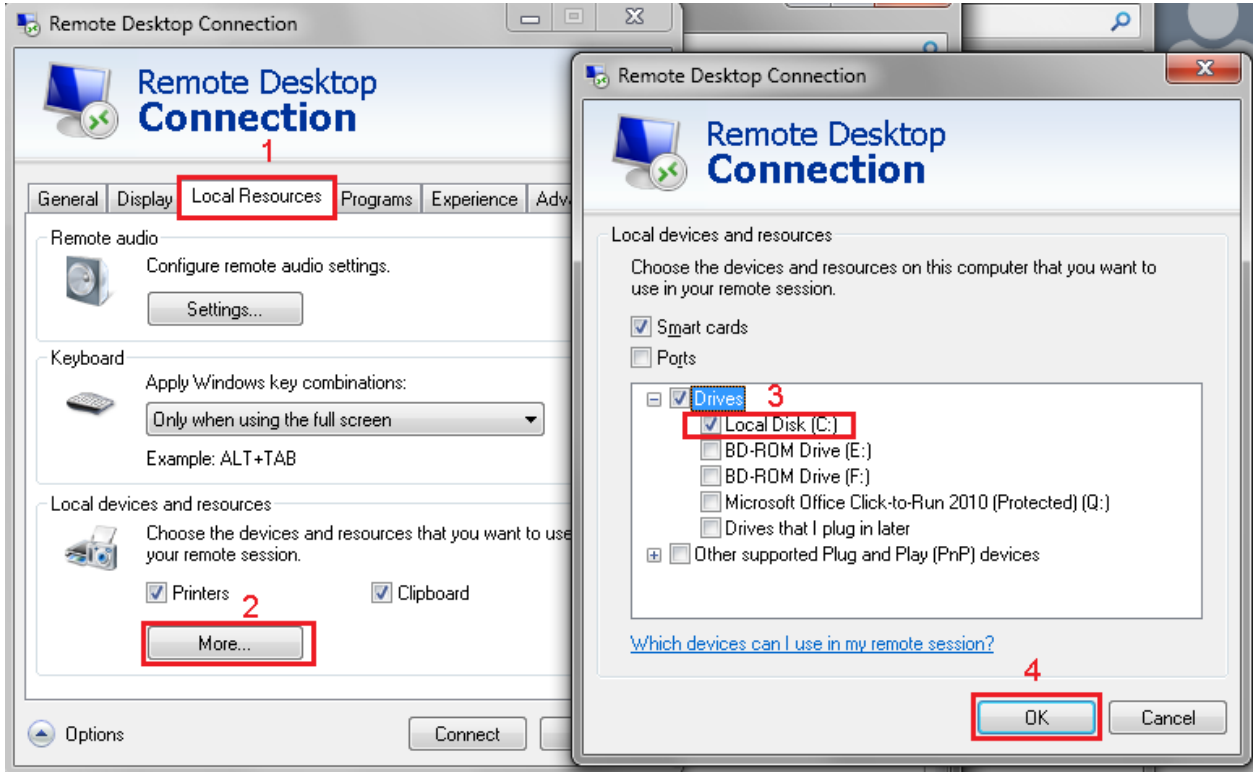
Remote Desktop Connection

Remote Desktop Connection

1

General Display Local Resources Programs Experience Adv

Remote audio

Configure remote audio settings.

Settings...

Keyboard

Apply Windows key combinations:

Only when using the full screen

Example: ALT+TAB

Local devices and resources

Choose the devices and resources that you want to use your remote session.

Printers Clipboard

2

More...

Options

Connect

Remote Desktop Connection

Remote Desktop Connection

Local devices and resources

Choose the devices and resources on this computer that you want to use in your remote session.

Smart cards

Ports

Drives 3

Local Disk (C:)

BD-ROM Drive (E:)

BD-ROM Drive (F:)

Microsoft Office Click-to-Run 2010 (Protected) (Q:)

Drives that I plug in later

Other supported Plug and Play (PnP) devices

Which devices can I use in my remote session?

4

OK Cancel